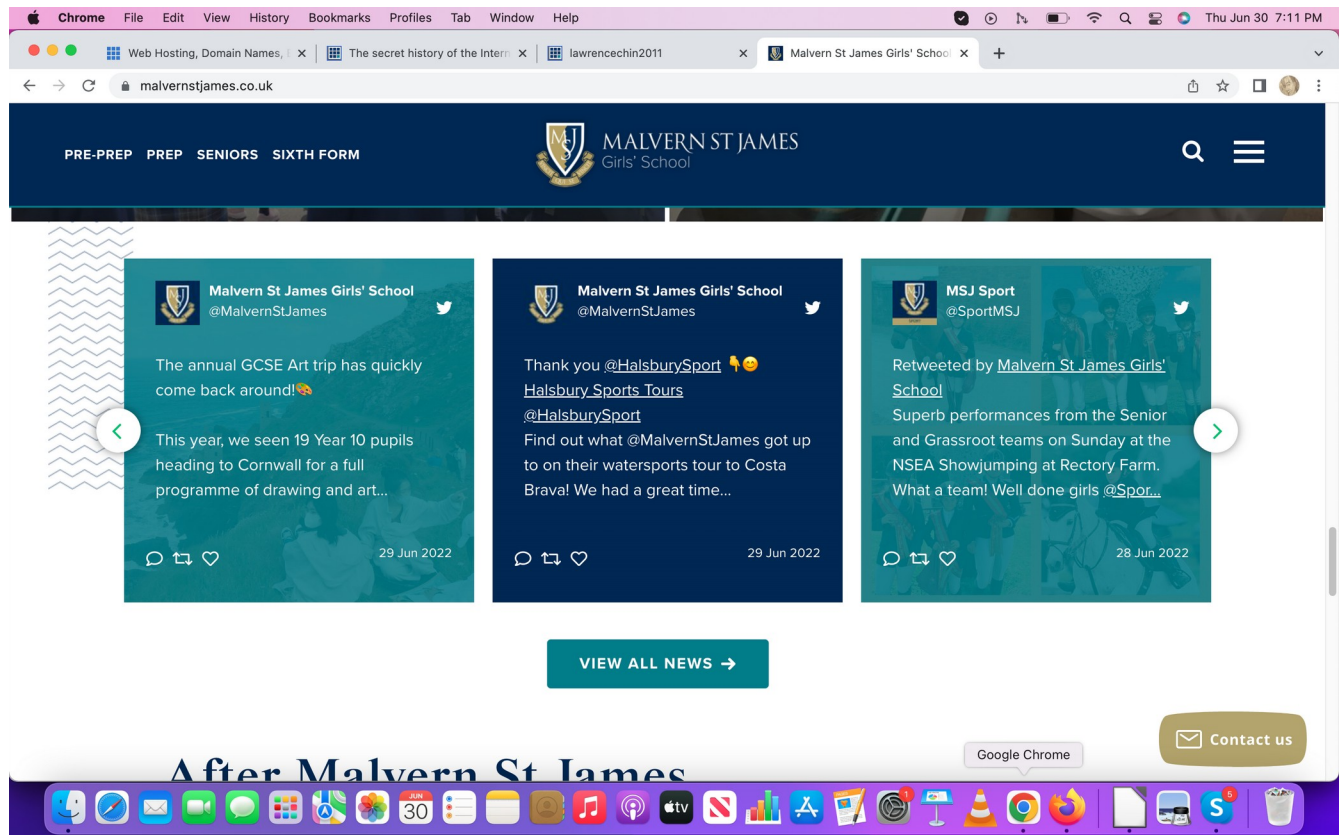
Chrome File Edit View History Bookmarks Profiles Tab Window Help

Thu Jun 30 7:11 PM

Web Hosting, Domain Names, | The secret history of the Intern | lawrencechin2011 | Malvern St James Girls' School

malvernstjames.co.uk

PRE-PREP PREP SENIORS SIXTH FORM

MALVERN ST JAMES
Girls' School

Malvern St James Girls' School
@MalvernStJames

The annual GCSE Art trip has quickly come back around!🎨

This year, we seen 19 Year 10 pupils heading to Cornwall for a full programme of drawing and art...

29 Jun 2022

Malvern St James Girls' School
@MalvernStJames

Thank you @HalsburySport 👇😊
Halsbury Sports Tours
@HalsburySport
Find out what @MalvernStJames got up to on their watersports tour to Costa Brava! We had a great time...

29 Jun 2022

MSJ Sport
@SportMSJ

Retweeted by Malvern St James Girls' School
Superb performances from the Senior and Grassroot teams on Sunday at the NSEA Showjumping at Rectory Farm. What a team! Well done girls @Spor...

28 Jun 2022

VIEW ALL NEWS →

Contact us

Google Chrome

After Malvern St James

JUN
30